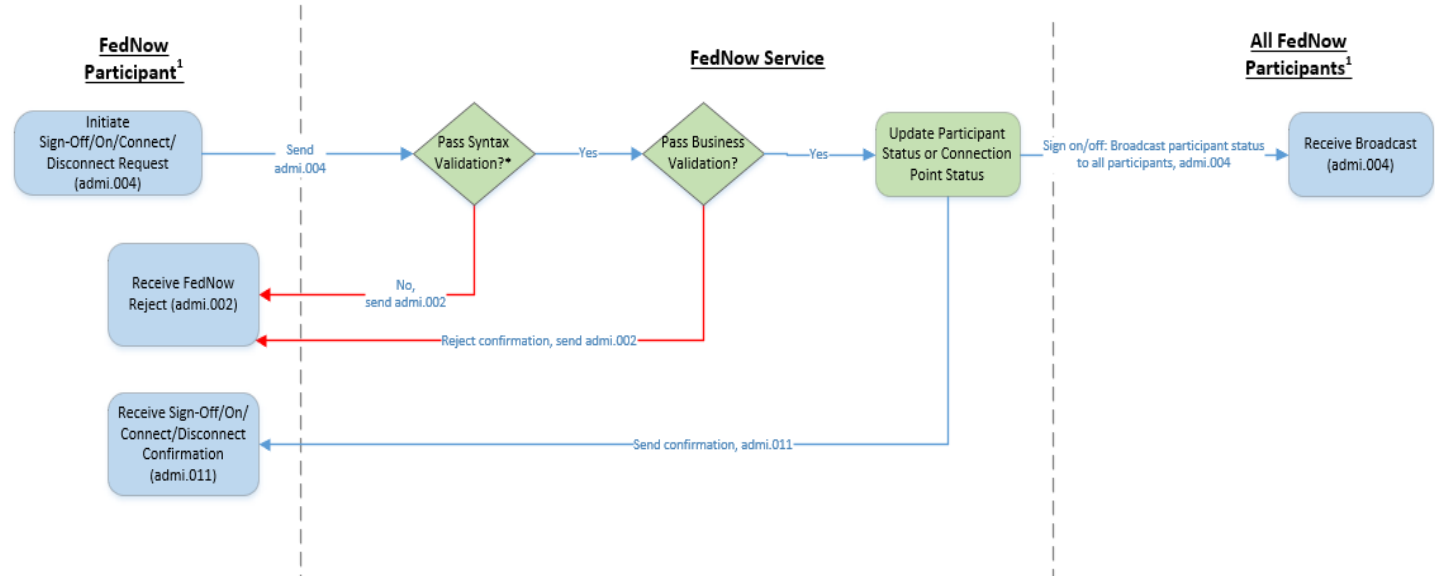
FedNow Participant$^1$

FedNow Service

All FedNow Participants$^1$

Initiate Sign-Off/On/Connect/ Disconnect Request (admi.004)

Send admi.004

Pass Syntax Validation?*

Yes

Pass Business Validation?

Yes

Update Participant Status or Connection Point Status

Sign on/off: Broadcast participant status to all participants, admi.004

Receive Broadcast (admi.004)

Receive FedNow Reject (admi.002)

No, send admi.002

Reject confirmation, send admi.002

Receive Sign-Off/On/ Connect/Disconnect Confirmation (admi.011)

Send confirmation, admi.011